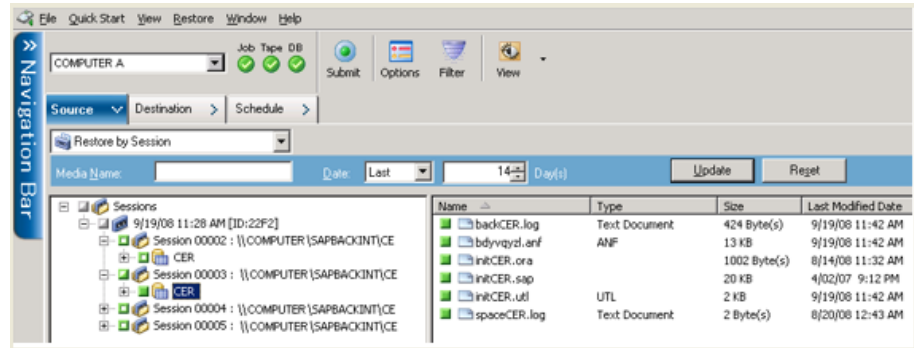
File Quick Start View Restore Window Help

Navigation Bar

COMPUTER A

Job Tape DB

Submit Options Filter View

Source Destination Schedule

Restore by Session

Media Name: Date: Last 14 Day(s) Update Reset

Sessions
9/19/08 11:28 AM [ID:22F2]
Session 00002 : \\COMPUTER\SAPBACKINT\CE
CER
Session 00003 : \\COMPUTER\SAPBACKINT\CE
CER
Session 00004 : \\COMPUTER\SAPBACKINT\CE
Session 00005 : \\COMPUTER\SAPBACKINT\CE

| Name | Type | Size | Last Modified Date |
|---|---|---|---|
| backCER.log | Text Document | 424 Byte(s) | 9/19/08 11:42 AM |
| bdyvqyzl.anf | ANF | 13 KB | 9/19/08 11:42 AM |
| initCER.ora | | 1002 Byte(s) | 8/14/08 11:32 AM |
| initCER.sap | | 20 KB | 4/02/07 9:12 PM |
| initCER.utl | UTL | 2 KB | 9/19/08 11:42 AM |
| spaceCER.log | Text Document | 2 Byte(s) | 8/20/08 12:43 AM |